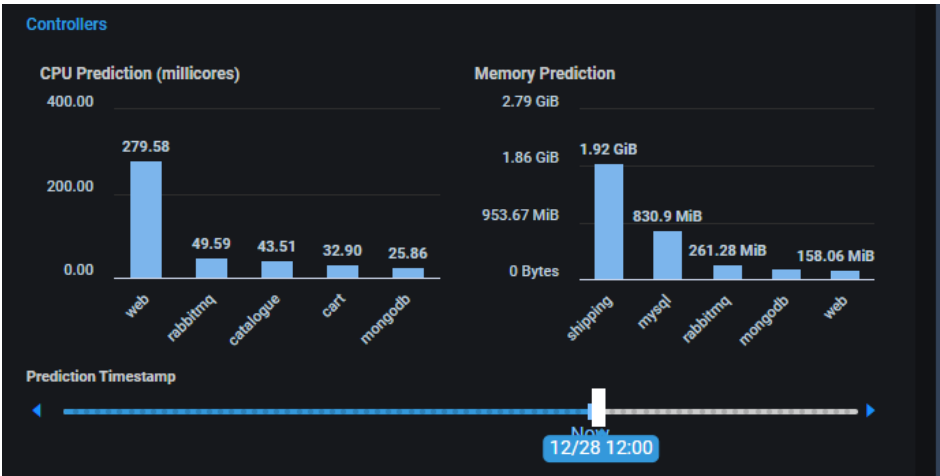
Controllers

CPU Prediction (millicores)

400.00
200.00
0.00

279.58
49.59
43.51
32.90
25.86

web
rabbitmq
catalogue
cart
mongodb

Memory Prediction

2.79 GiB
1.86 GiB
953.67 MiB
0 Bytes

1.92 GiB
830.9 MiB
261.28 MiB
158.06 MiB

shipping
mysql
rabbitmq
mongodb
web

Prediction Timestamp

Now
12/28 12:00